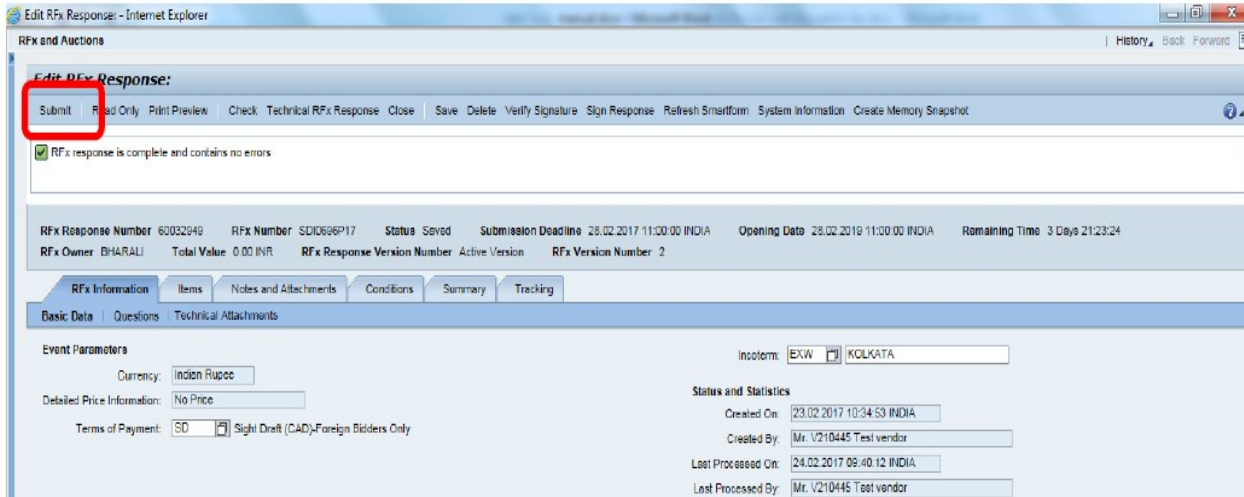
Edit RFx Response: - Internet Explorer

RFx and Auctions

| History, Back Forward

Edit RFx Response:

Submit | Read Only Print Preview | Check Technical RFx Response Close | Save Delete Verify Signature Sign Response Refresh Smartform System Information Create Memory Snapshot

RFx response is complete and contains no errors

RFx Response Number 60032949 RFx Number SDI0696P17 Status Saved Submission Deadline 28.02.2017 11:00:00 INDIA Opening Date 28.02.2019 11:00:00 INDIA Remaining Time 3 Days 21:23:24

RFx Owner BHARALI Total Value 0.00 INR RFx Response Version Number Active Version RFx Version Number 2

RFx Information | Items | Notes and Attachments | Conditions | Summary | Tracking

Basic Data | Questions | Technical Attachments

Event Parameters

Currency: Indian Rupee

Detailed Price Information: No Price

Terms of Payment: SD Sight Draft (CAD)-Foreign Bidders Only

Incoterm: EXW KOLKATA

Status and Statistics

Created On: 23.02.2017 10:34:53 INDIA

Created By: Mr. V210445 Test vendor

Last Processed On: 24.02.2017 09:40:12 INDIA

Last Processed By: Mr. V210445 Test vendor